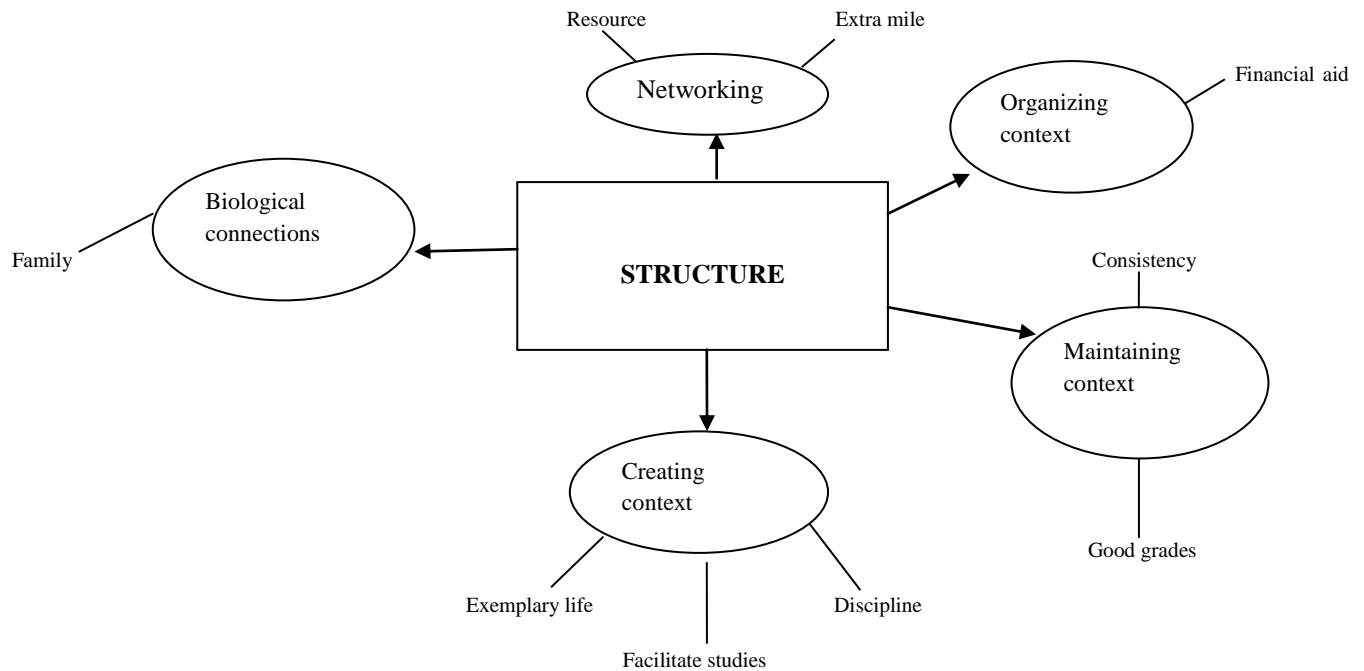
Resource

Extra mile

Networking

Organizing context

Financial aid

Biological connections

Family

STRUCTURE

Consistency

Maintaining context

Good grades

Creating context

Exemplary life

Facilitate studies

Discipline